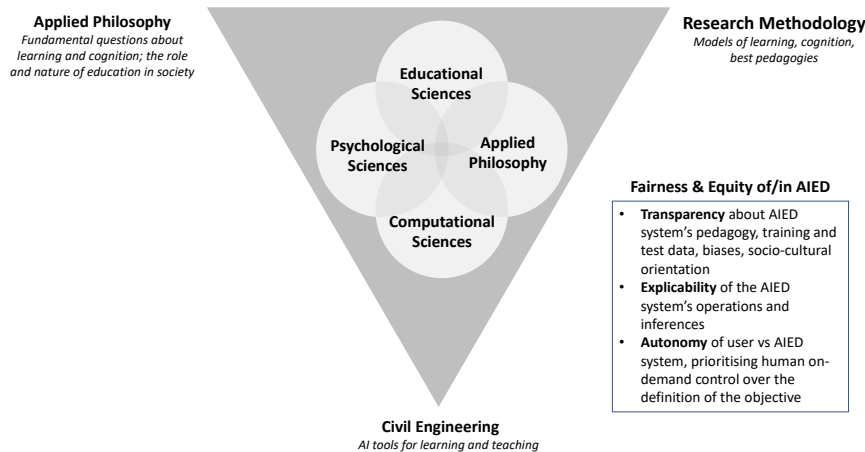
**Applied Philosophy**
*Fundamental questions about learning and cognition; the role and nature of education in society*

**Research Methodology**
*Models of learning, cognition, best pedagogies*

Educational Sciences

Psychological Sciences

Applied Philosophy

Computational Sciences

**Fairness & Equity of/in AIED**

- **Transparency** about AIED system's pedagogy, training and test data, biases, socio-cultural orientation
- **Explicability** of the AIED system's operations and inferences
- **Autonomy** of user vs AIED system, prioritising human on-demand control over the definition of the objective

**Civil Engineering**
*AI tools for learning and teaching*